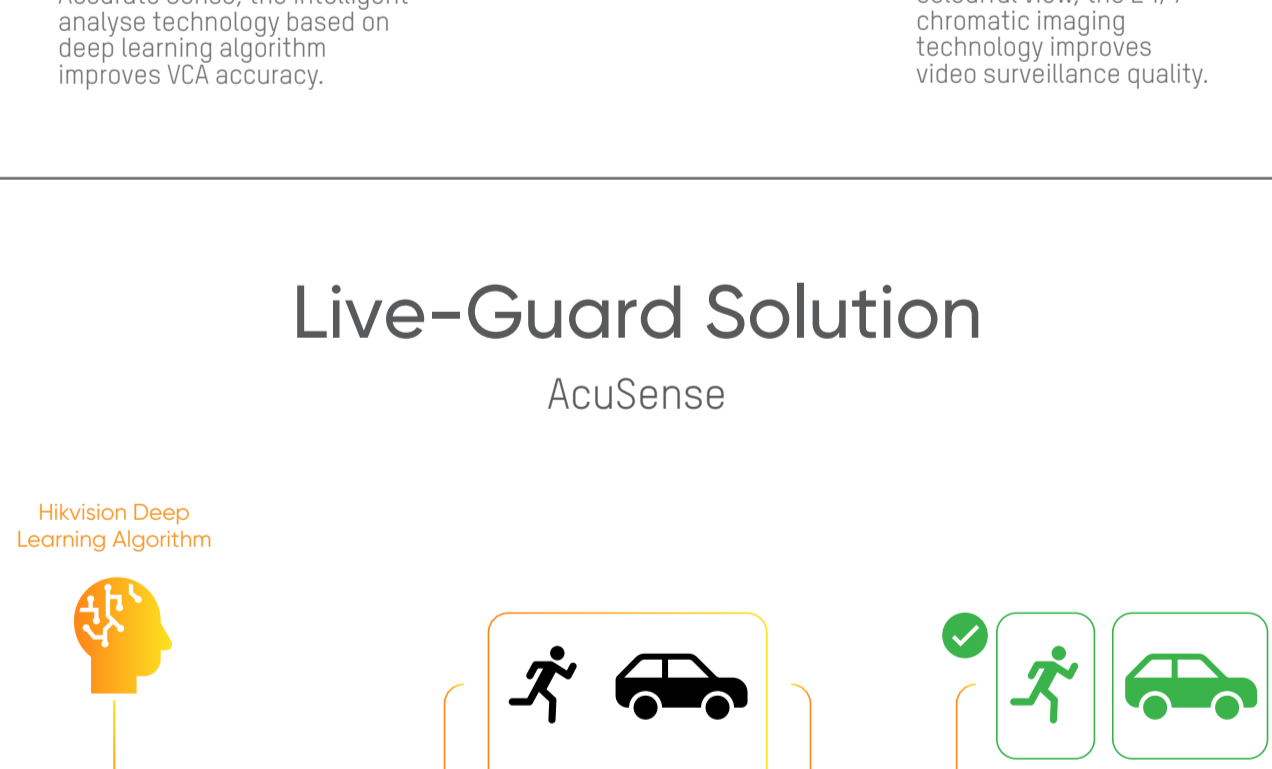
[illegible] analyse technology based on deep learning algorithm improves VCA accuracy.

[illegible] chromatic imaging technology improves video surveillance quality.

Live-Guard Solution

AcuSense

Hikvision Deep Learning Algorithm